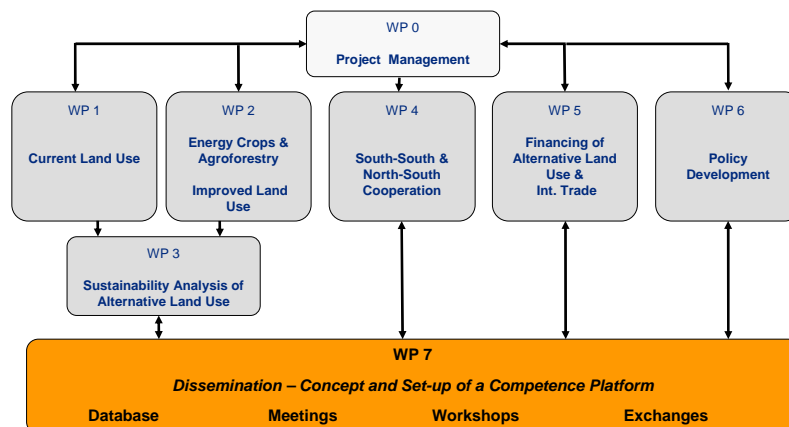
WP 0

Project Management

WP 1

Current Land Use

WP 2

Energy Crops & Agroforestry

Improved Land Use

WP 4

South-South & North-South Cooperation

WP 5

Financing of Alternative Land Use & Int. Trade

WP 6

Policy Development

WP 3

Sustainability Analysis of Alternative Land Use

WP 7

Dissemination – Concept and Set-up of a Competence Platform

Database Meetings Workshops Exchanges